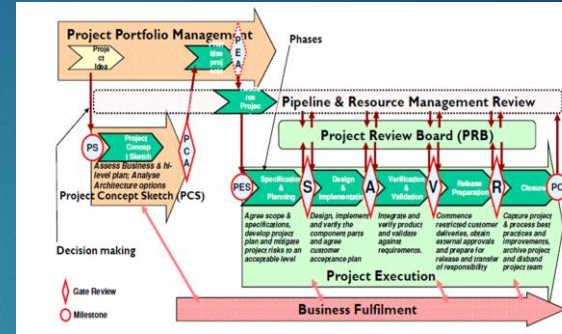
Project Portfolio Management

Proje ct Idea

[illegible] ject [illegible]

P E A

Phases

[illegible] ro Projec

Pipeline & Resource Management Review

PS

Project Concep t Sketch

P C A

Project Review Board (PRB)

Assess Business & hi-level plan; Analyse Architecture options

Project Concept Sketch (PCS)

PES

Specification & Planning

S

Design & Implementation

A

Verification & Validation

V

Release Preparation

R

Closure

PC

Agree scope & specifications, develop project plan and mitigate project risks to an acceptable level

Design, implement and verify the component parts and agree customer acceptance plan

Integrate and verify product and validate against requirements.

Commence restricted customer deliveries, obtain external approvals and prepare for release and transfer of responsibility

Capture project & process best practices and improvements, archive project and disband project team

Decision making

Project Execution

Gate Review

Milestone

Business Fulfilment